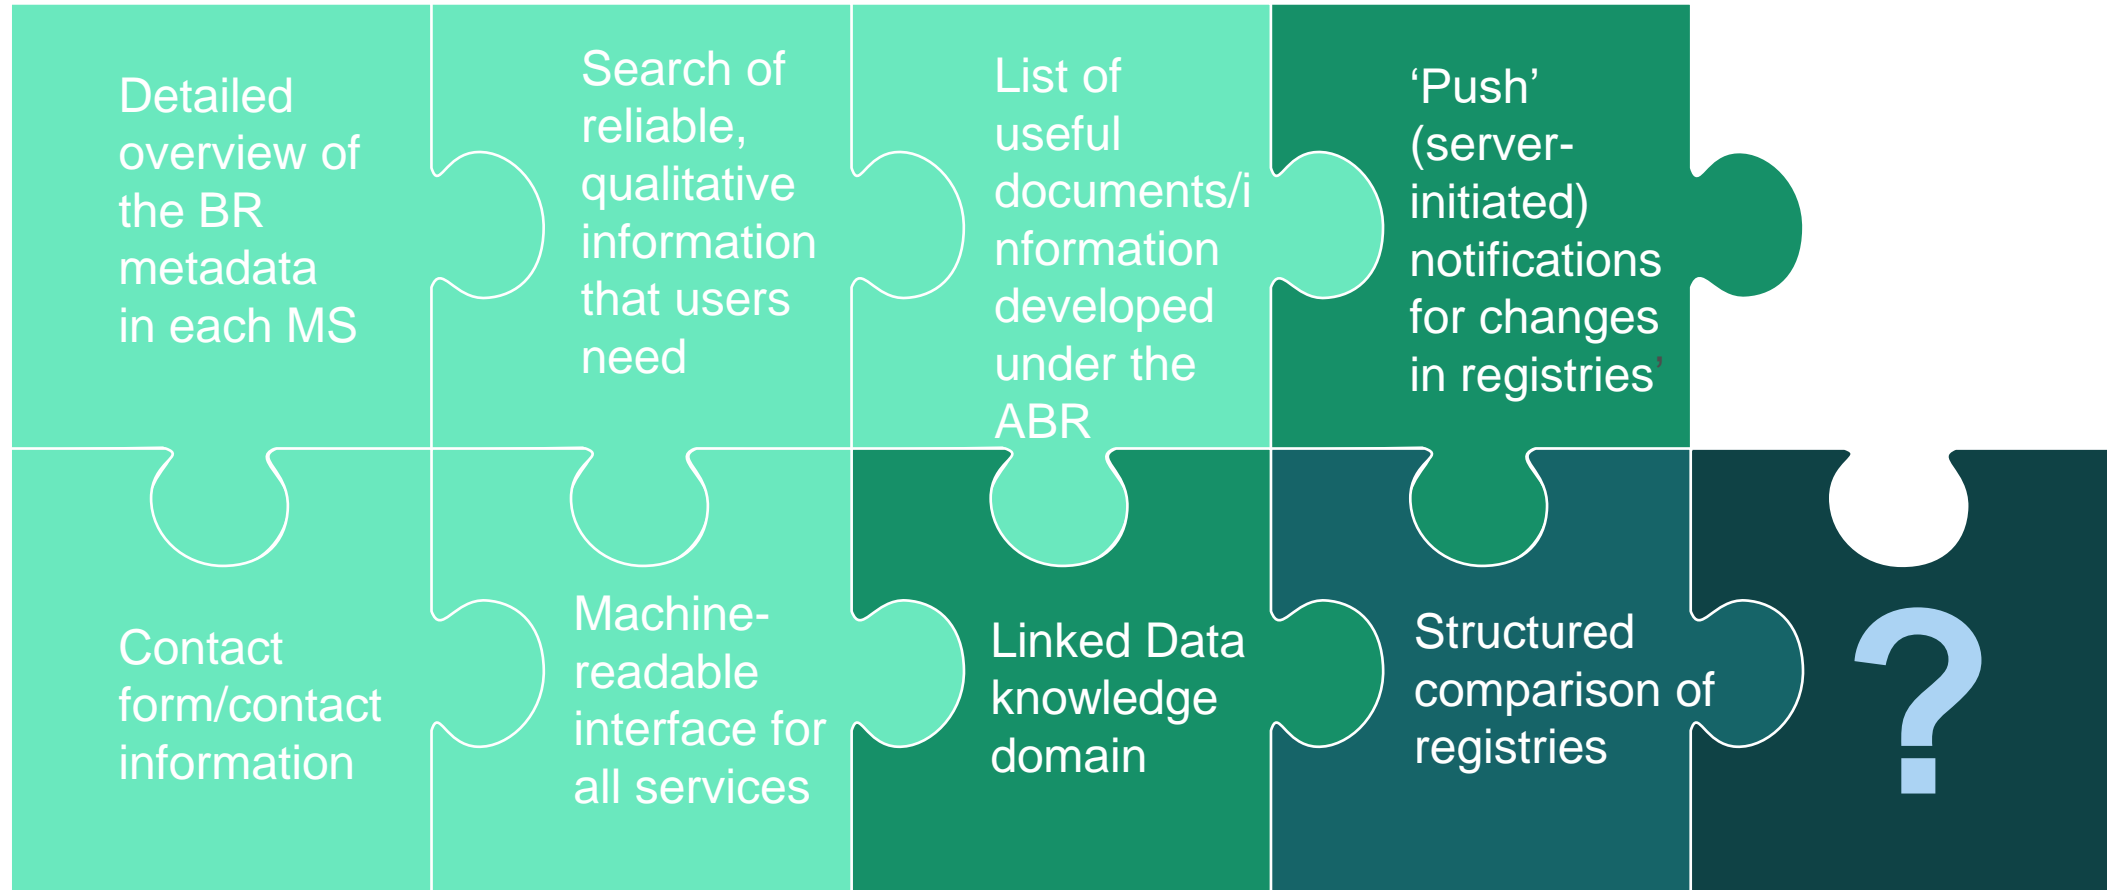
Detailed overview of the BR metadata in each MS

Search of reliable, qualitative information that users need

List of useful documents/information developed under the ABR

‘Push’ (server-initiated) notifications for changes in registries’

Contact form/contact information

Machine-readable interface for all services

Linked Data knowledge domain

Structured comparison of registries

?